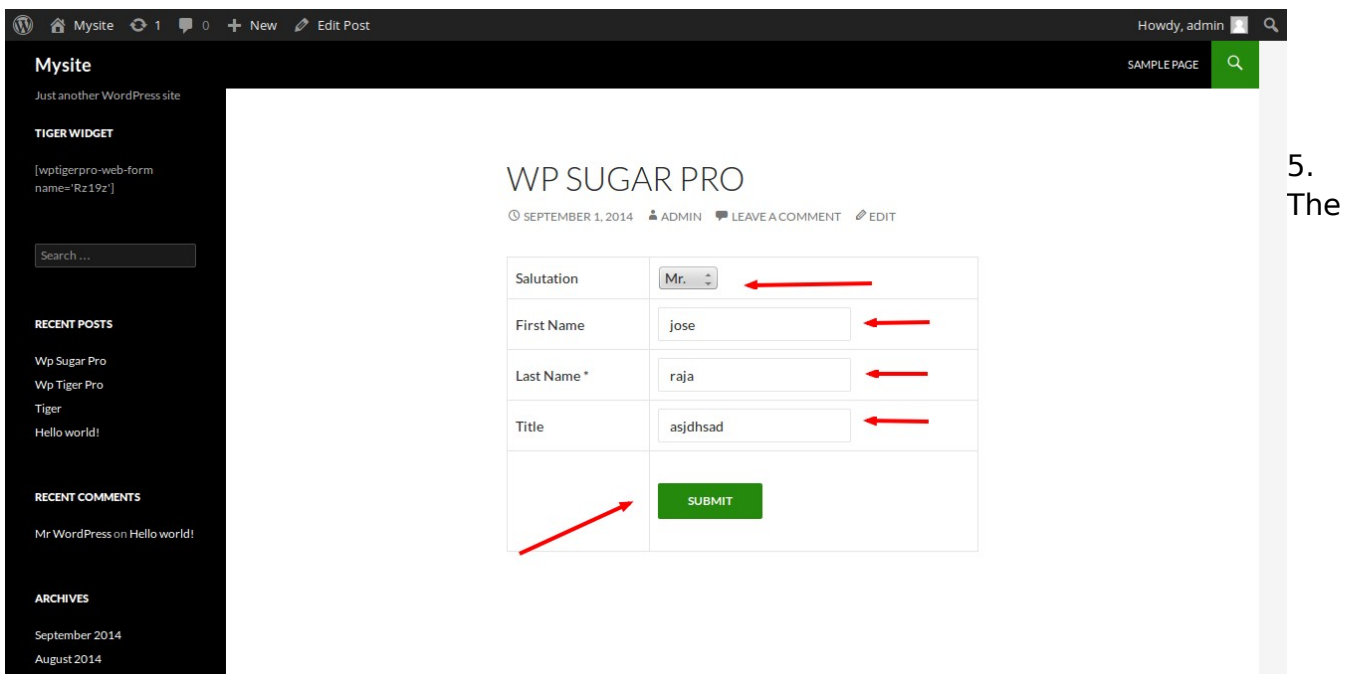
Mysite 1 0 New Edit Post Howdy, admin

Mysite

Just another WordPress site

SAMPLE PAGE

TIGER WIDGET

[wptigerpro-web-form name='Rz19z']

Search …

RECENT POSTS

Wp Sugar Pro

Wp Tiger Pro

Tiger

Hello world!

RECENT COMMENTS

Mr WordPress on Hello world!

ARCHIVES

September 2014

August 2014

WP SUGAR PRO

SEPTEMBER 1, 2014 ADMIN LEAVE A COMMENT EDIT

| Salutation | Mr. |
|---|---|
| First Name | jose |
| Last Name * | raja |
| Title | asjdhsad |
| | SUBMIT |

5. The